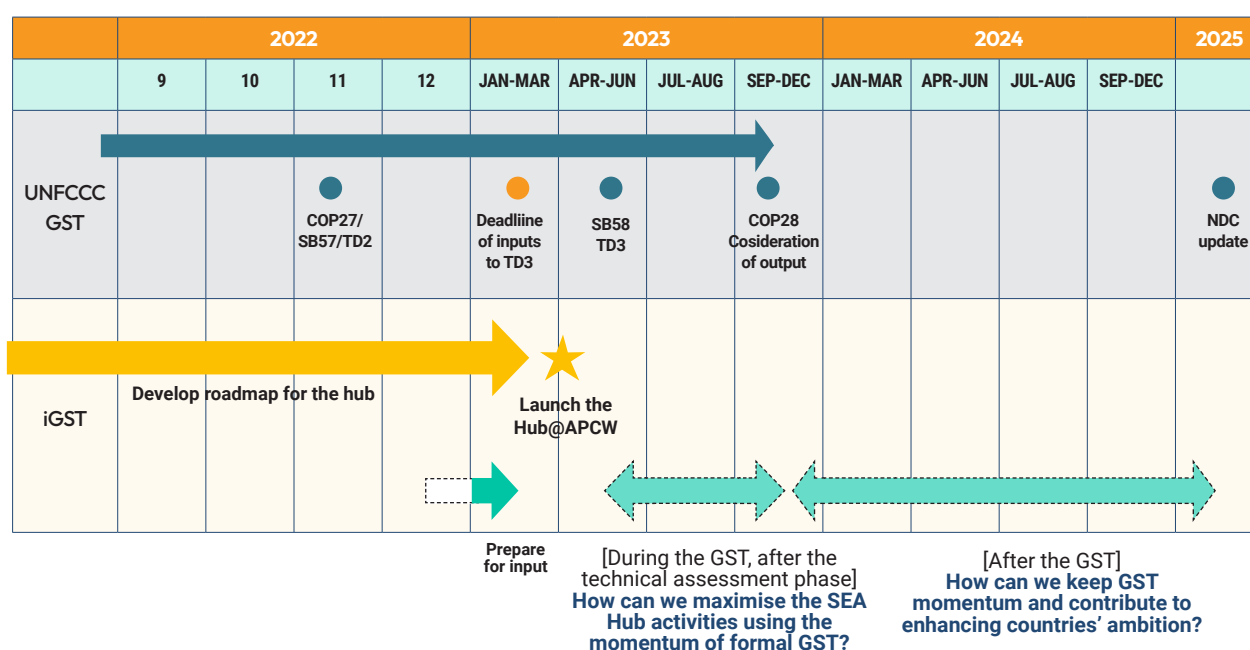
| | 2022 | | | | 2023 | | | | 2024 | | | | 2025 |
|---|---|---|---|---|---|---|---|---|---|---|---|---|---|
| | 9 | 10 | 11 | 12 | JAN-MAR | APR-JUN | JUL-AUG | SEP-DEC | JAN-MAR | APR-JUN | JUL-AUG | SEP-DEC | |
| UNFCCC GST | | | COP27/ SB57/TD2 | | Deadliine of inputs to TD3 | SB58 TD3 | | COP28 Cosideration of output | | | | | NDC update |
| iGST | Develop roadmap for the hub | | | | Launch the Hub@APCW | | | | | | | | |

Prepare for input

[During the GST, after the technical assessment phase]
How can we maximise the SEA Hub activities using the momentum of formal GST?

[After the GST]
How can we keep GST momentum and contribute to enhancing countries' ambition?